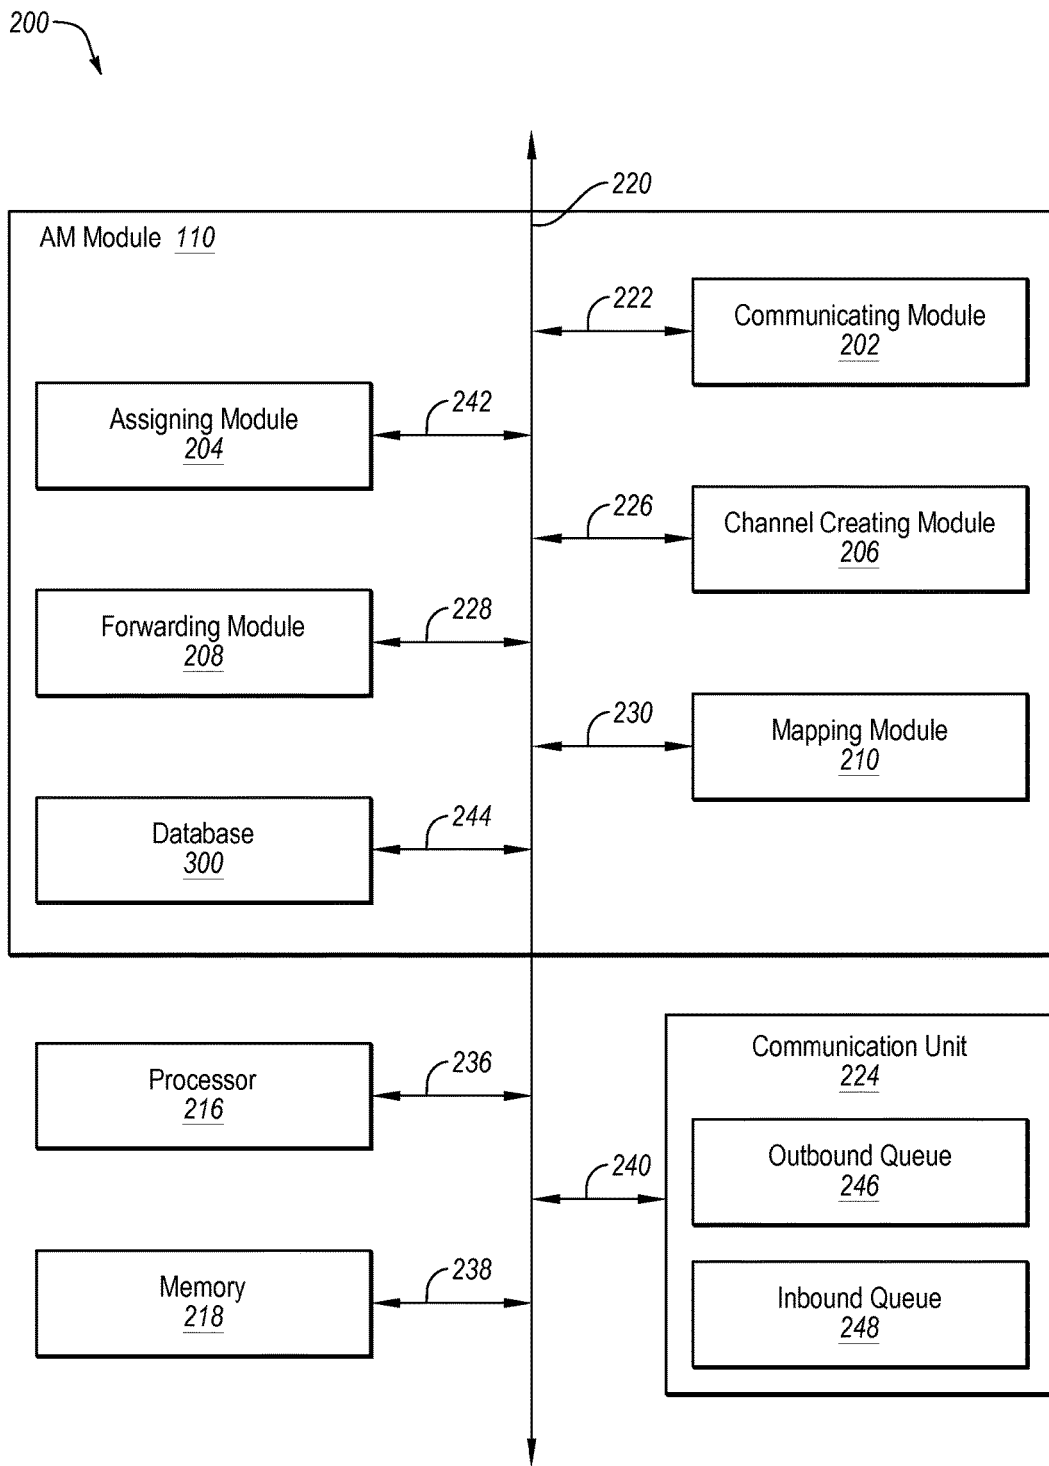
200

220

AM Module 110

222

Communicating Module
202

Assigning Module
204

242

226

Channel Creating Module
206

Forwarding Module
208

228

230

Mapping Module
210

Database
300

244

Communication Unit
224

Processor
216

236

240

Outbound Queue
246

Memory
218

238

Inbound Queue
248